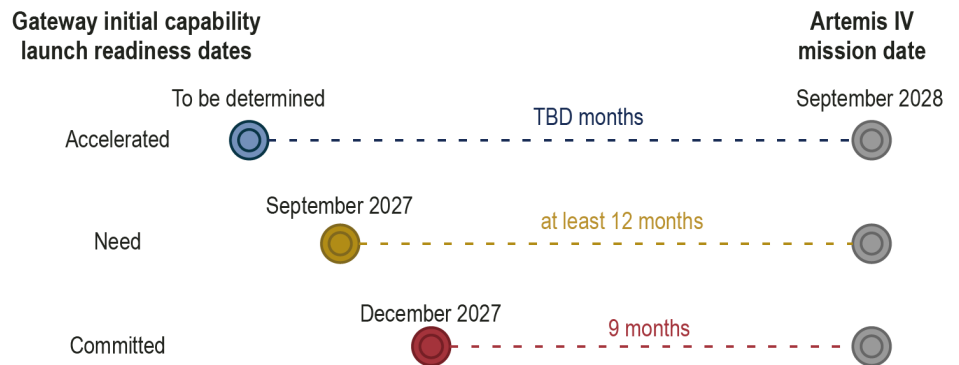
Gateway initial capability launch readiness dates

Artemis IV mission date

To be determined

TBD months

September 2028

Accelerated

September 2027

at least 12 months

Need

December 2027

9 months

Committed